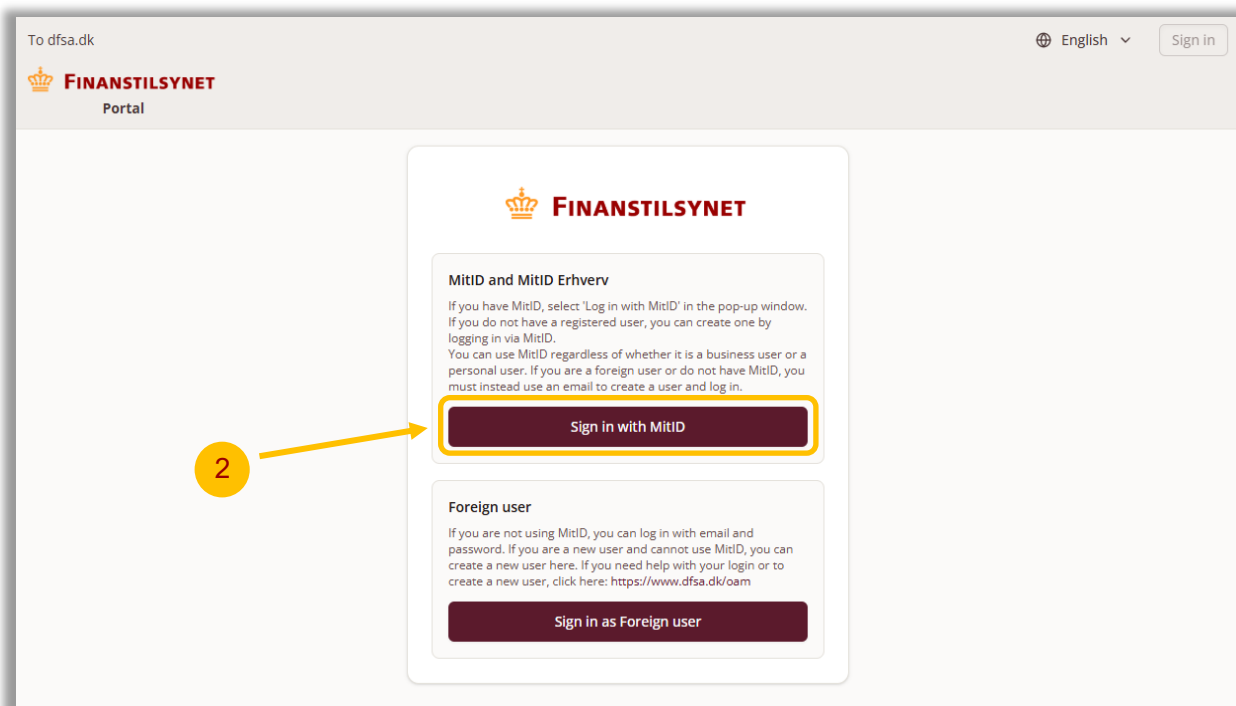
To dfsa.dk

English

Sign in

FINANSTILSYNET
Portal

FINANSTILSYNET

MitID and MitID Erhverv

If you have MitID, select 'Log in with MitID' in the pop-up window. If you do not have a registered user, you can create one by logging in via MitID.
You can use MitID regardless of whether it is a business user or a personal user. If you are a foreign user or do not have MitID, you must instead use an email to create a user and log in.

Sign in with MitID

2

Foreign user

If you are not using MitID, you can log in with email and password. If you are a new user and cannot use MitID, you can create a new user here. If you need help with your login or to create a new user, click here: https://www.dfsa.dk/oam

Sign in as Foreign user